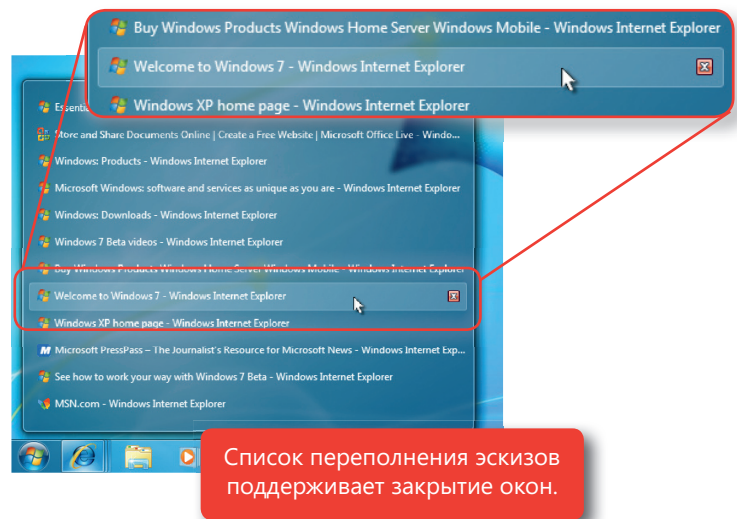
Buy Windows Products Windows Home Server Windows Mobile - Windows Internet Explorer
Welcome to Windows 7 - Windows Internet Explorer
Windows XP home page - Windows Internet Explorer

Essenti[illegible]
Store and Share Documents Online | Create a Free Website | Microsoft Office Live - Windo...
Windows: Products - Windows Internet Explorer
Microsoft Windows: software and services as unique as you are - Windows Internet Explorer
Windows: Downloads - Windows Internet Explorer
Windows 7 Beta videos - Windows Internet Explorer
Buy Windows Products Windows Home Server Windows Mobile - Windows Internet Explorer
Welcome to Windows 7 - Windows Internet Explorer
Windows XP home page - Windows Internet Explorer
Microsoft PressPass – The Journalist's Resource for Microsoft News - Windows Internet Exp...
See how to work your way with Windows 7 Beta - Windows Internet Explorer
MSN.com - Windows Internet Explorer

Список переполнения эскизов поддерживает закрытие окон.